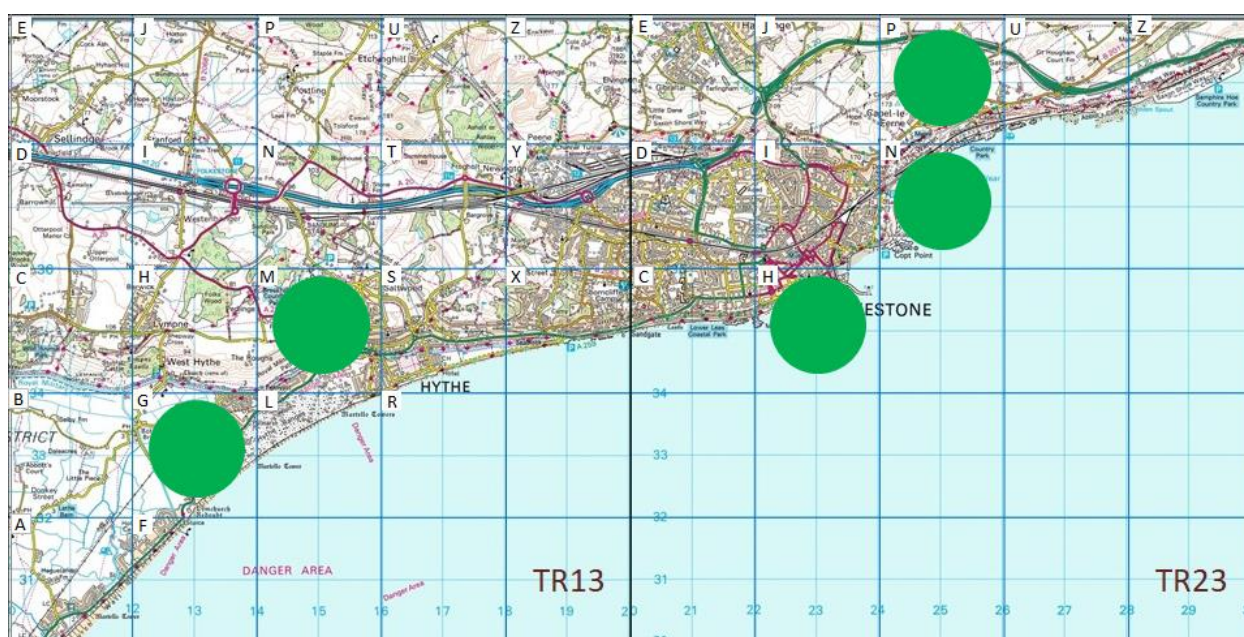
E J P U Z E J P U Z

D I N T Y D I N

C H M S X C H

B G L R

A F

Etchinghill

Peene

Newington

Sellindge

Westenhanger

Lympne

West Hythe

Saltwood

HYTHE

ESTONE

Sandgate

Copt Point

Capel-le-Ferne

Danger Area

DANGER AREA

Martello Towers

34

33

32

31

12 13 14 15 16 17 18 19 20 21 22 23 24 25 26 27 28 29

TR13

TR23